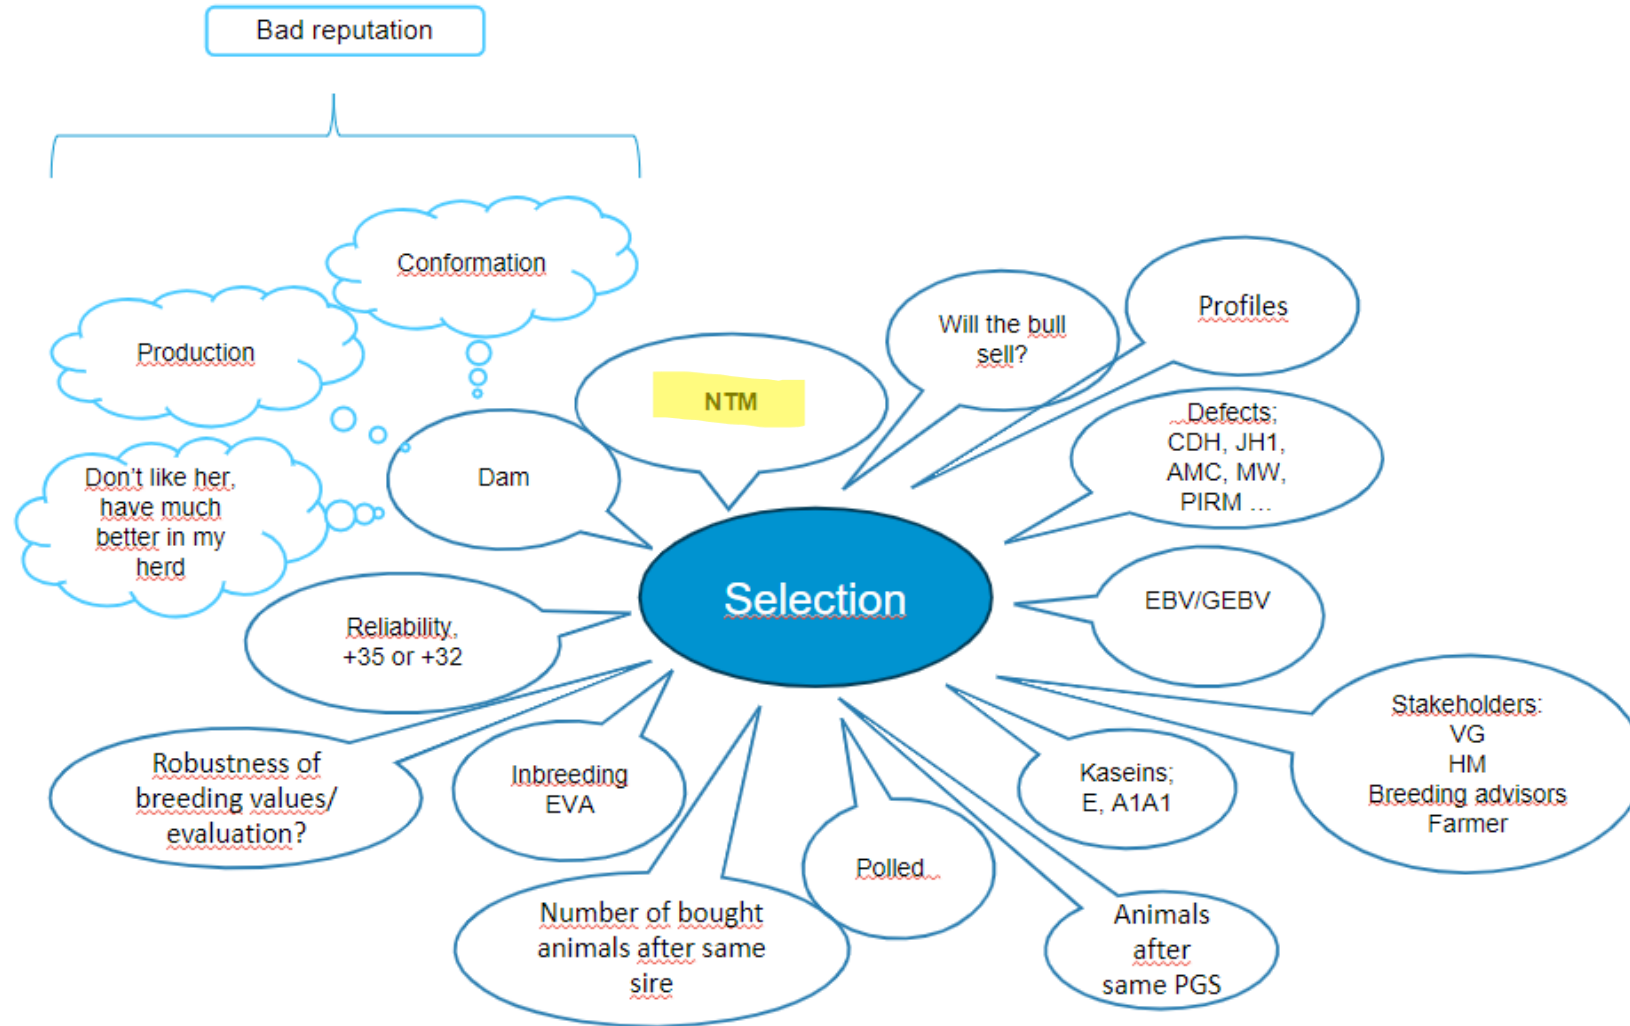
Bad reputation

Conformation

Production

Don't like her, have much better in my herd

Dam

NTM

Will the bull sell?

Profiles

Defects; CDH, JH1, AMC, MW, PIRM ...

Selection

EBV/GEBV

Reliability, +35 or +32

Robustness of breeding values/ evaluation?

Inbreeding EVA

Number of bought animals after same sire

Polled

Animals after same PGS

Kaseins; E, A1A1

Stakeholders: VG HM Breeding advisors Farmer